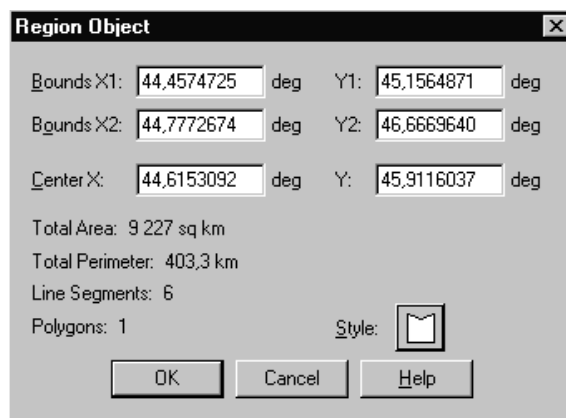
Region Object

Bounds X1: 44,4574725 deg Y1: 45,1564871 deg

Bounds X2: 44,7772674 deg Y2: 46,6669640 deg

Center X: 44,6153092 deg Y: 45,9116037 deg

Total Area: 9 227 sq km

Total Perimeter: 403,3 km

Line Segments: 6

Polygons: 1

Style:

OK Cancel Help